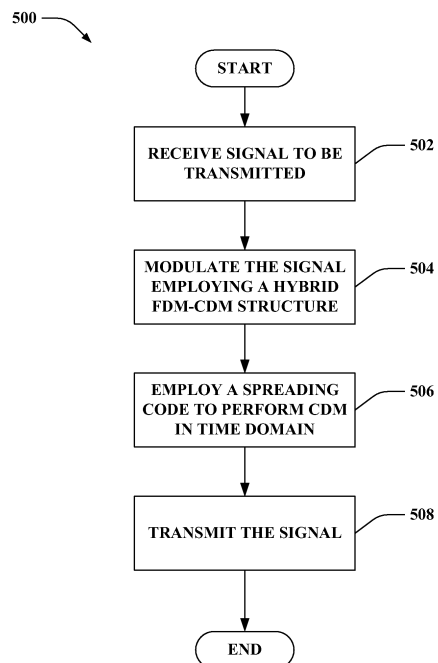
500

START

RECEIVE SIGNAL TO BE TRANSMITTED

502

MODULATE THE SIGNAL EMPLOYING A HYBRID FDM-CDM STRUCTURE

504

EMPLOY A SPREADING CODE TO PERFORM CDM IN TIME DOMAIN

506

TRANSMIT THE SIGNAL

508

END